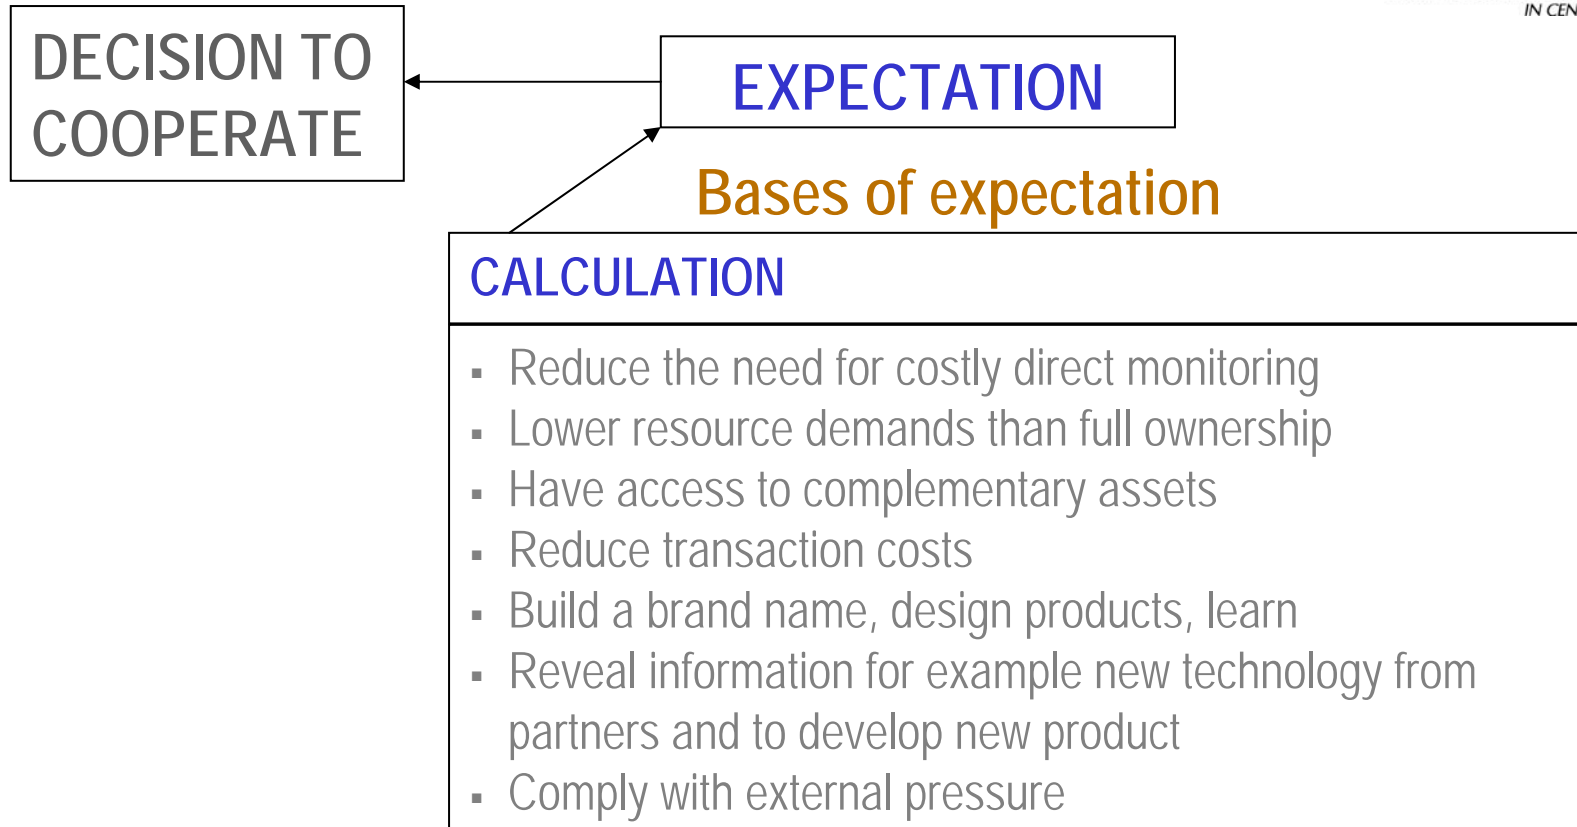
IN CEN

DECISION TO COOPERATE

EXPECTATION

Bases of expectation

CALCULATION

- Reduce the need for costly direct monitoring
- Lower resource demands than full ownership
- Have access to complementary assets
- Reduce transaction costs
- Build a brand name, design products, learn
- Reveal information for example new technology from partners and to develop new product
- Comply with external pressure